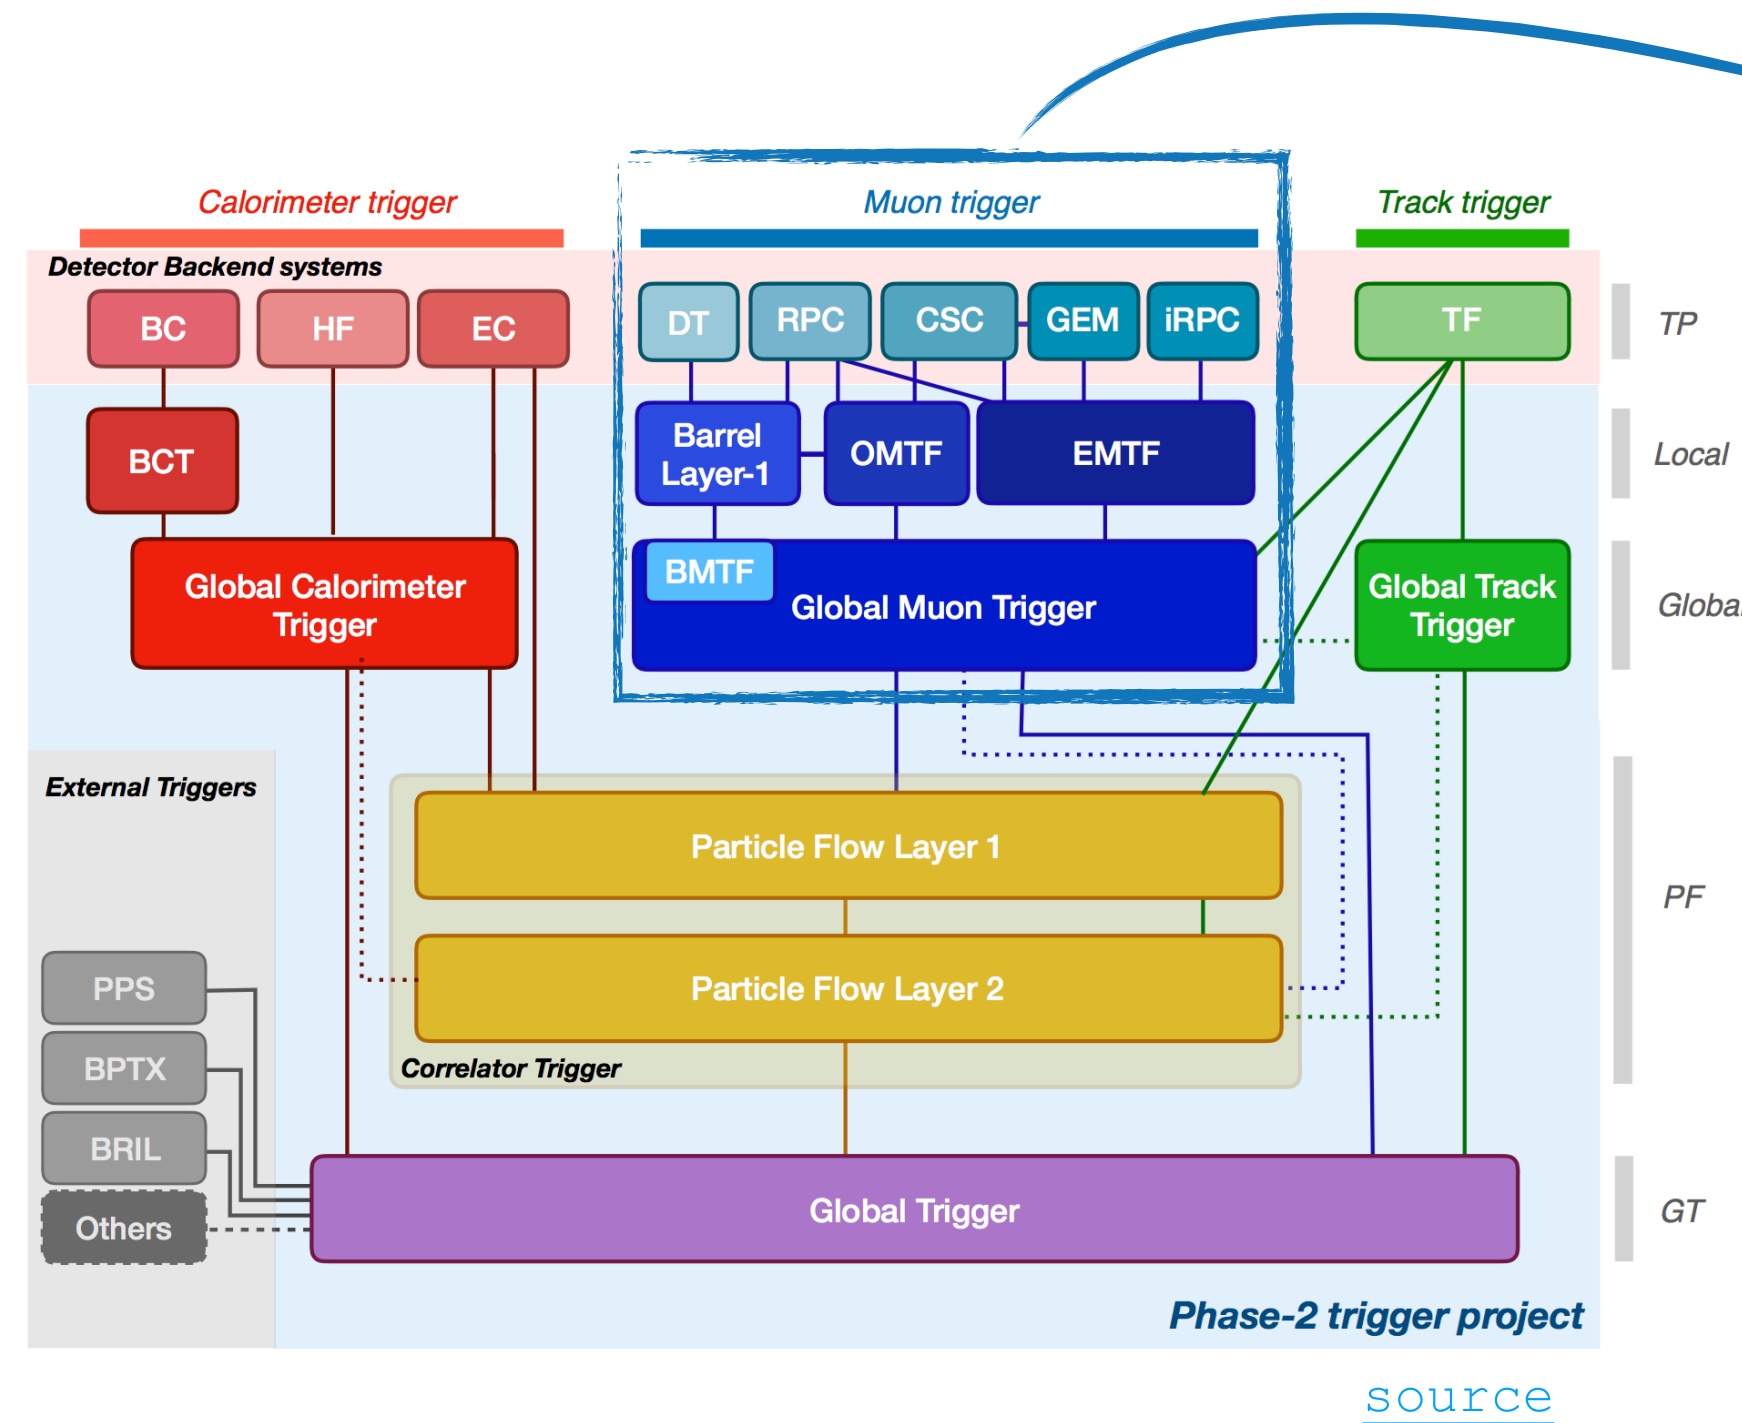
Calorimeter trigger

Muon trigger

Track trigger

Detector Backend systems

BC

HF

EC

DT

RPC

CSC

GEM

iRPC

TF

TP

BCT

Barrel Layer-1

OMTF

EMTF

Local

Global Calorimeter Trigger

BMTF

Global Muon Trigger

Global Track Trigger

Globa

External Triggers

Particle Flow Layer 1

PF

Particle Flow Layer 2

PPS

BPTX

BRIL

Others

Correlator Trigger

Global Trigger

GT

Phase-2 trigger project

source